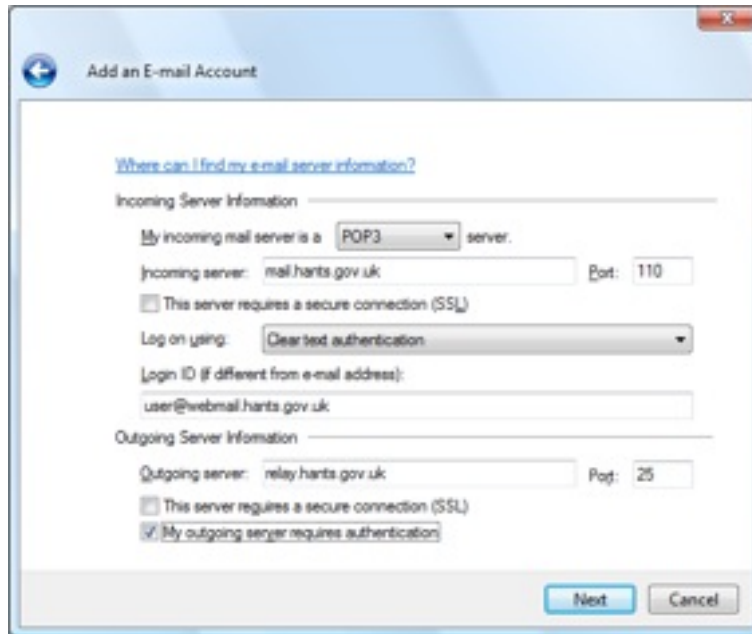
Add an E-mail Account

Where can I find my e-mail server information?

Incoming Server Information

My incoming mail server is a POP3 server.

Incoming server: mail.hants.gov.uk Port: 110

This server requires a secure connection (SSL)

Log on using: Clear text authentication

Login ID (if different from e-mail address):

user@webmail.hants.gov.uk

Outgoing Server Information

Outgoing server: relay.hants.gov.uk Port: 25

This server requires a secure connection (SSL)

My outgoing server requires authentication

Next Cancel